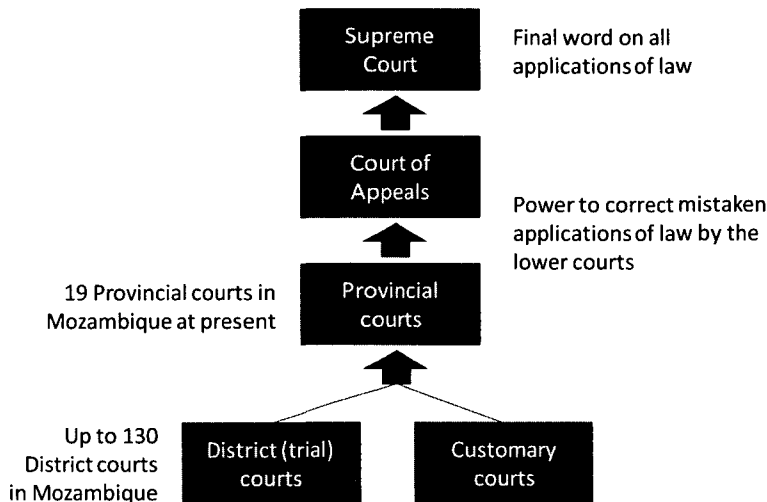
Supreme Court

Final word on all applications of law

Court of Appeals

Power to correct mistaken applications of law by the lower courts

19 Provincial courts in Mozambique at present

Provincial courts

Up to 130 District courts in Mozambique

District (trial) courts

Customary courts